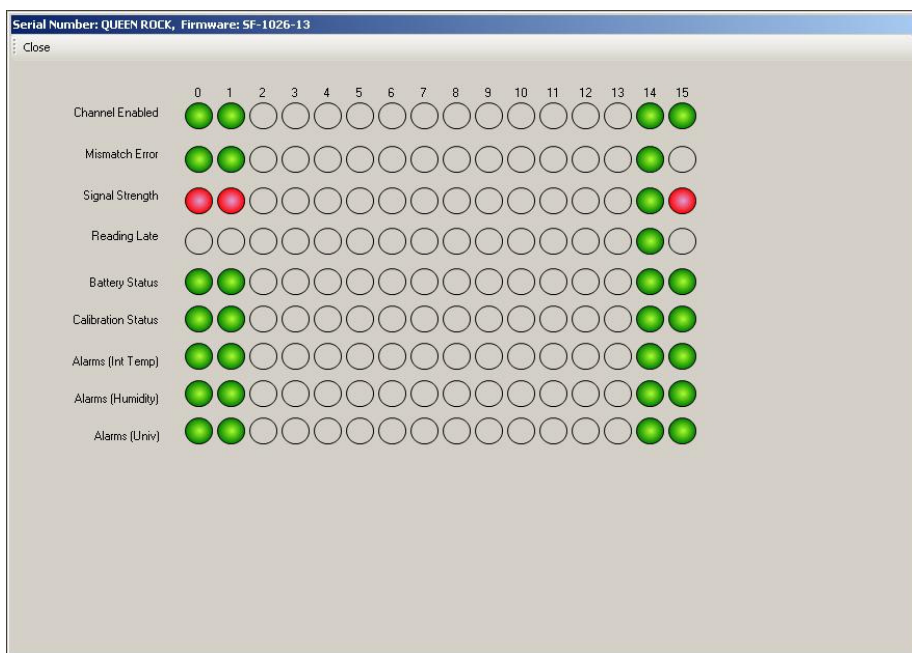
Serial Number: QUEEN ROCK, Firmware: SF-1026-13

Close

| | 0 | 1 | 2 | 3 | 4 | 5 | 6 | 7 | 8 | 9 | 10 | 11 | 12 | 13 | 14 | 15 |
|---|---|---|---|---|---|---|---|---|---|---|---|---|---|---|---|---|
| Channel Enabled | | | | | | | | | | | | | | | | |
| Mismatch Error | | | | | | | | | | | | | | | | |
| Signal Strength | | | | | | | | | | | | | | | | |
| Reading Late | | | | | | | | | | | | | | | | |
| Battery Status | | | | | | | | | | | | | | | | |
| Calibration Status | | | | | | | | | | | | | | | | |
| Alarms (Int Temp) | | | | | | | | | | | | | | | | |
| Alarms (Humidity) | | | | | | | | | | | | | | | | |
| Alarms (Univ) | | | | | | | | | | | | | | | | |